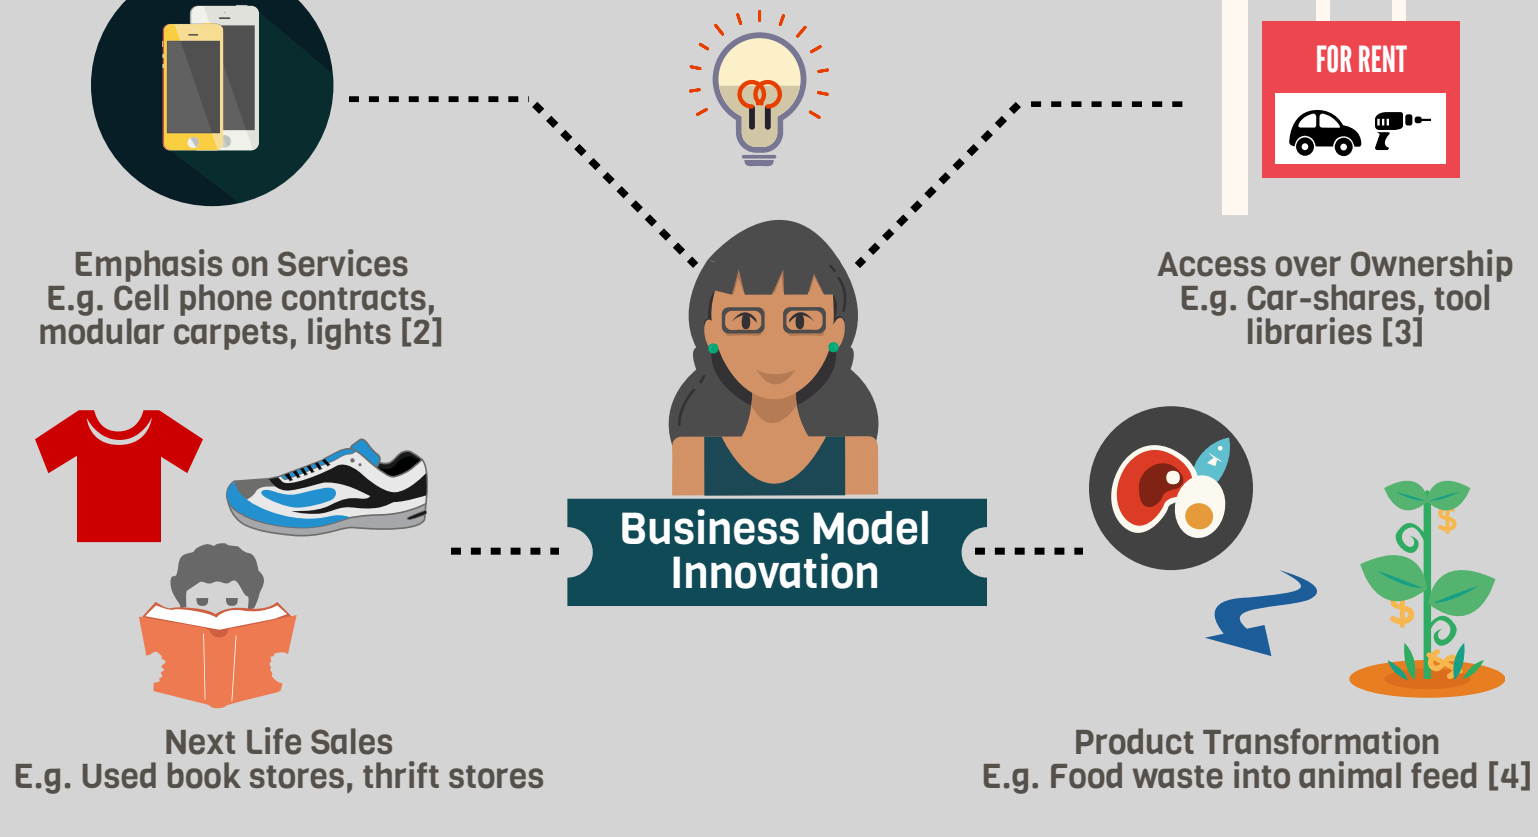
FOR RENT

Emphasis on Services
E.g. Cell phone contracts, modular carpets, lights [2]

Access over Ownership
E.g. Car-shares, tool libraries [3]

Business Model Innovation

Next Life Sales
E.g. Used book stores, thrift stores

Product Transformation
E.g. Food waste into animal feed [4]